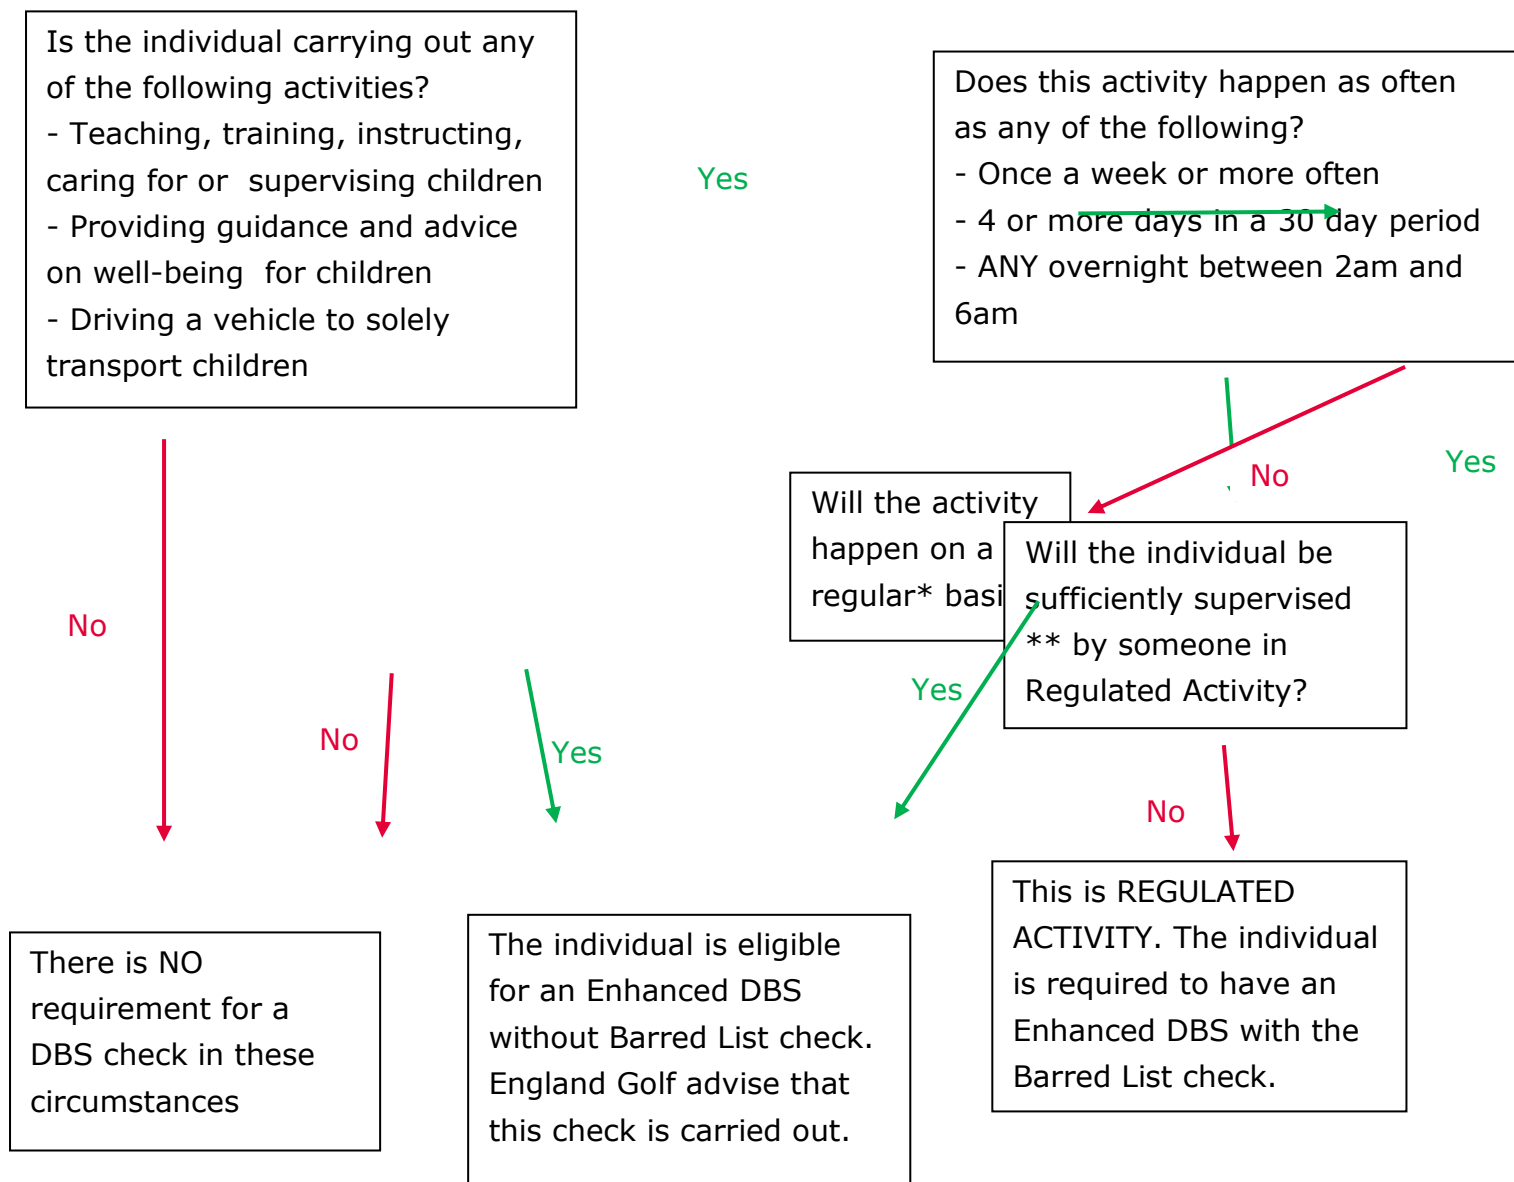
Is the individual carrying out any of the following activities?
- Teaching, training, instructing, caring for or supervising children
- Providing guidance and advice on well-being for children
- Driving a vehicle to solely transport children

Yes

Does this activity happen as often as any of the following?
- Once a week or more often
- 4 or more days in a 30 day period
- ANY overnight between 2am and 6am

No

Yes

Will the activity happen on a regular* basi

Will the individual be sufficiently supervised ** by someone in Regulated Activity?

No

No

Yes

Yes

No

There is NO requirement for a DBS check in these circumstances

The individual is eligible for an Enhanced DBS without Barred List check. England Golf advise that this check is carried out.

This is REGULATED ACTIVITY. The individual is required to have an Enhanced DBS with the Barred List check.